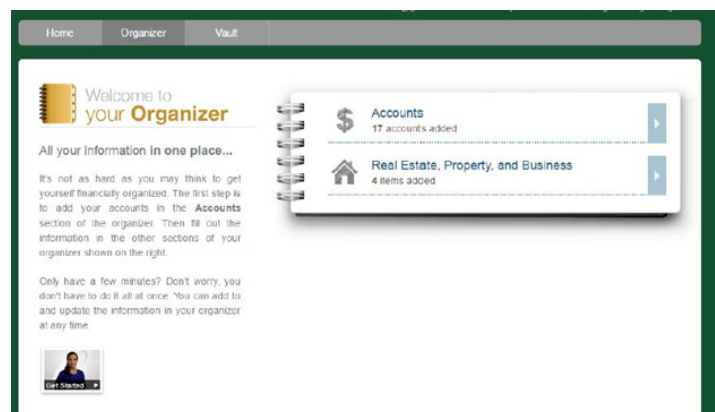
Home Organizer Vault

Welcome to your Organizer

All your information in one place...

It's not as hard as you may think to get yourself financially organized. The first step is to add your accounts in the **Accounts** section of the organizer. Then fill out the information in the other sections of your organizer shown on the right.

Only have a few minutes? Don't worry, you don't have to do it all at once. You can add to and update the information in your organizer at any time.

Get Started

Accounts
17 accounts added

Real Estate, Property, and Business
4 items added